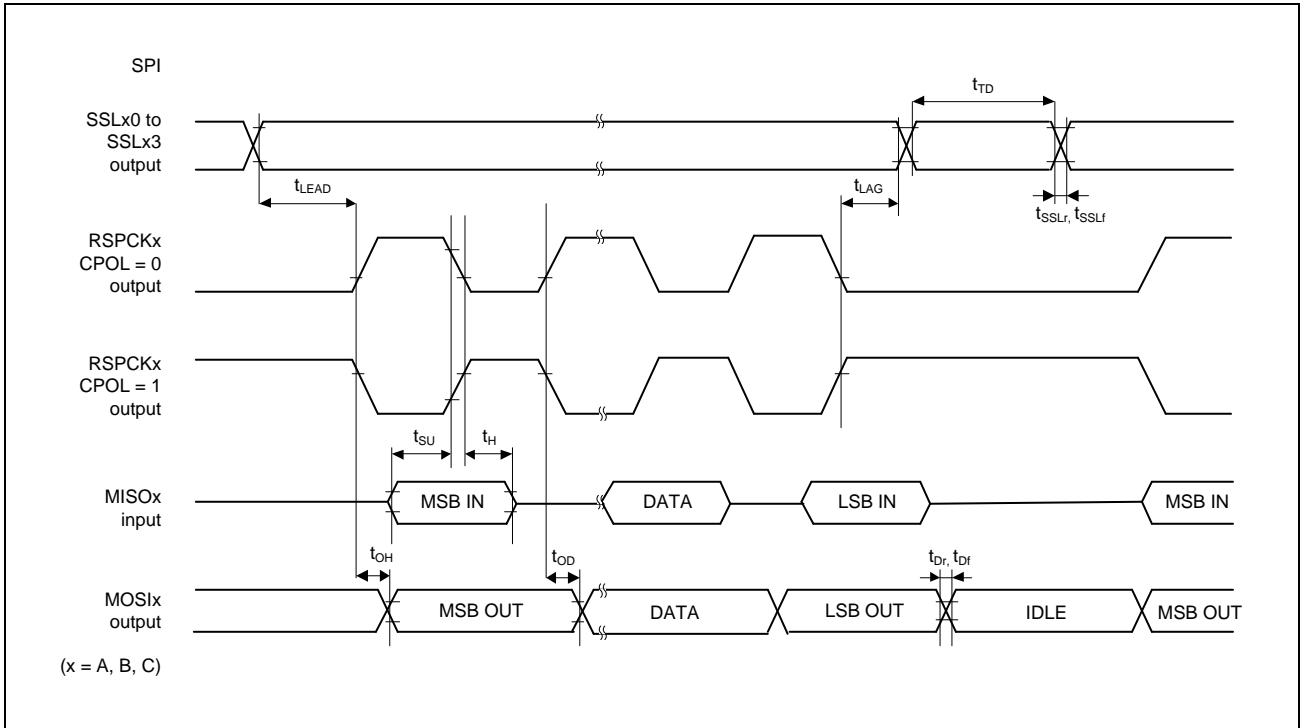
SPI

SSLx0 to SSLx3 output

$t_{TD}$

$t_{LEAD}$

$t_{LAG}$

$t_{SSLr}$, $t_{SSLf}$

RSPCKx CPOL = 0 output

RSPCKx CPOL = 1 output

$t_{SU}$

$t_{H}$

MISOx input

MSB IN

DATA

LSB IN

MSB IN

$t_{OH}$

$t_{OD}$

$t_{Dr}$, $t_{Df}$

MOSIx output

MSB OUT

DATA

LSB OUT

IDLE

MSB OUT

(x = A, B, C)